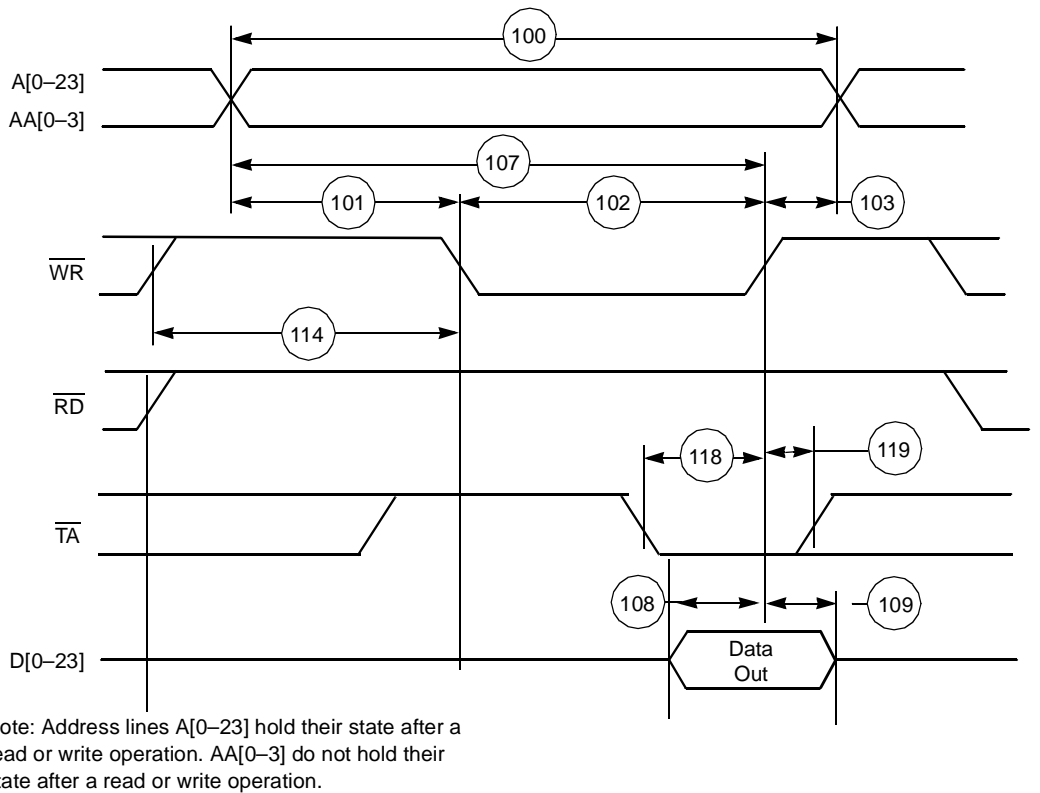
100

A[0–23]

AA[0–3]

107

101

102

103

$\overline{WR}$

114

$\overline{RD}$

118

119

$\overline{TA}$

108

109

D[0–23]

Data Out

ote: Address lines A[0–23] hold their state after a ead or write operation. AA[0–3] do not hold their tate after a read or write operation.